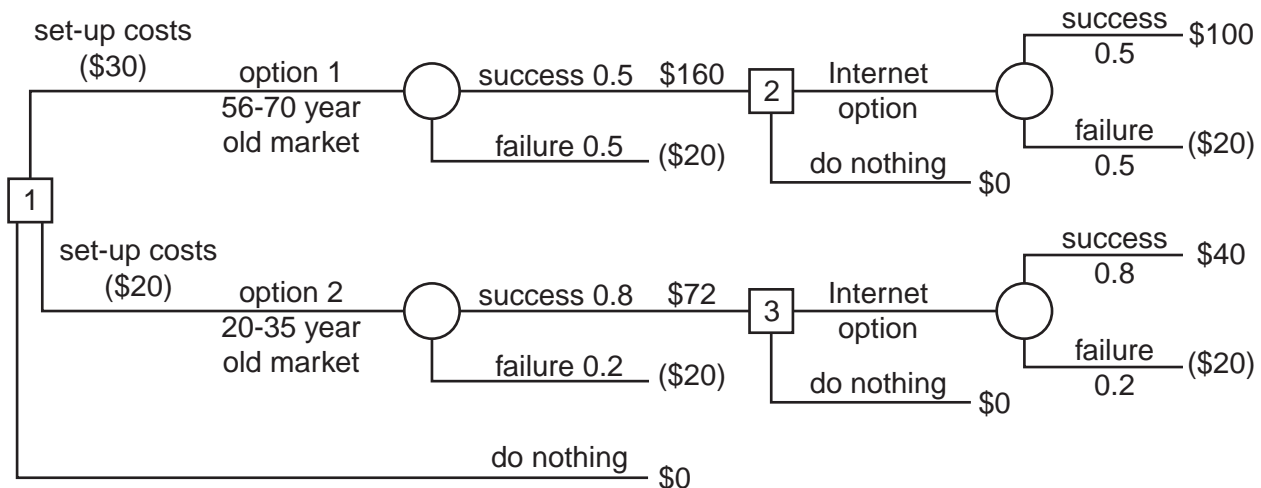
set-up costs ($30)

option 1
56-70 year old market

success 0.5 $160

failure 0.5 ($20)

2

Internet option

do nothing $0

success 0.5 $100

failure 0.5 ($20)

1

set-up costs ($20)

option 2
20-35 year old market

success 0.8 $72

failure 0.2 ($20)

3

Internet option

do nothing $0

success 0.8 $40

failure 0.2 ($20)

do nothing $0